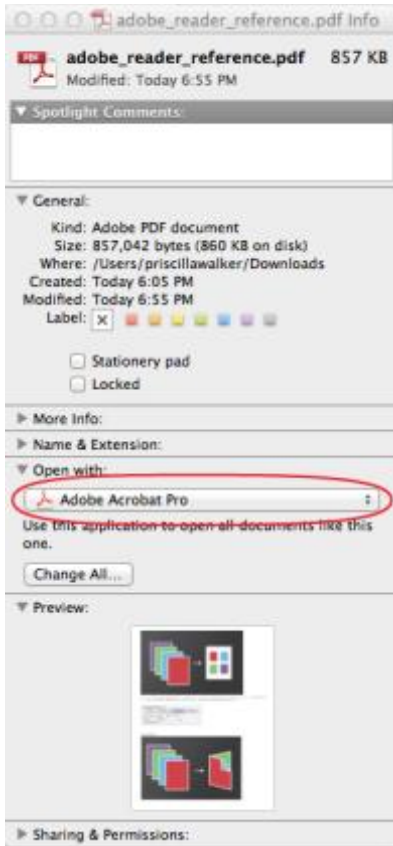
adobe_reader_reference.pdf Info

adobe_reader_reference.pdf 857 KB
Modified: Today 6:55 PM

▼ Spotlight Comments:

▼ General:

Kind: Adobe PDF document
Size: 857,042 bytes (860 KB on disk)
Where: /Users/priscillawalker/Downloads
Created: Today 6:05 PM
Modified: Today 6:55 PM
Label: ×

Stationery pad
Locked

▶ More Info:

▶ Name & Extension:

▼ Open with:

Adobe Acrobat Pro

Use this application to open all documents like this one.

Change All...

▼ Preview:

▶ Sharing & Permissions: